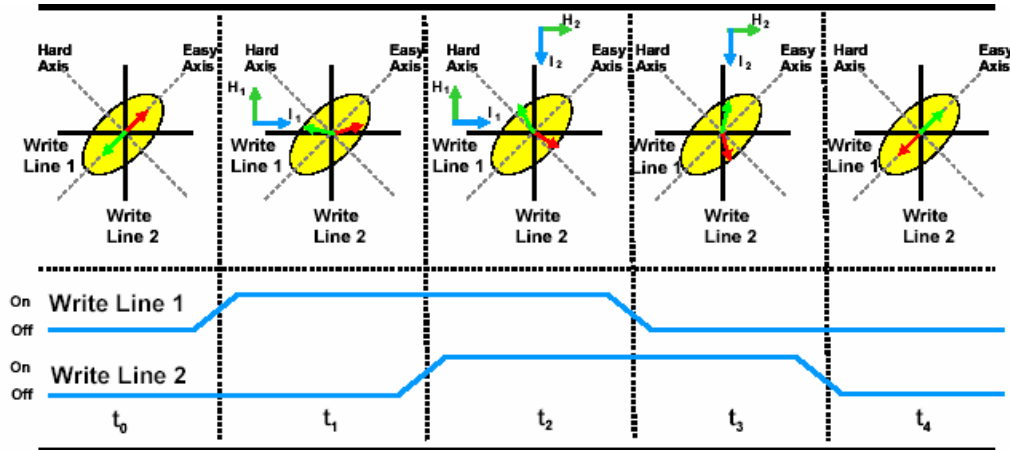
Hard Axis

Easy Axis

Write Line 1

Write Line 2

Hard Axis

Easy Axis

$H_1$

$I_1$

Write Line 1

Write Line 2

$H_2$

$I_2$

Hard Axis

Easy Axis

$H_1$

$I_1$

Write Line 1

Write Line 2

$H_2$

$I_2$

Hard Axis

Easy Axis

Write Line 1

Write Line 2

Hard Axis

Easy Axis

Write Line 1

Write Line 2

On

Write Line 1

Off

On

Write Line 2

Off

$t_0$

$t_1$

$t_2$

$t_3$

$t_4$